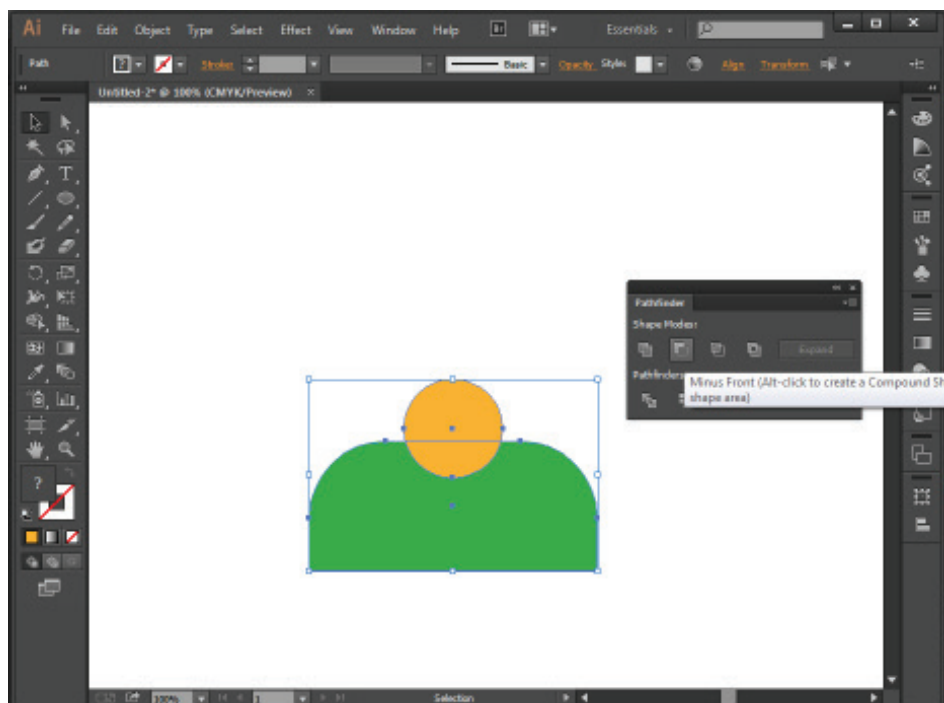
Ai File Edit Object Type Select Effect View Window Help Essentials

Path Stroke: Basic Opacity Styles: Align Transform

Untitled-2* @ 100% (CMYK/Preview)

Pathfinder

Shape Modes:

Expand

Pathfinders:

Minus Front (Alt-click to create a Compound Sh shape area)

100% 1 Selection